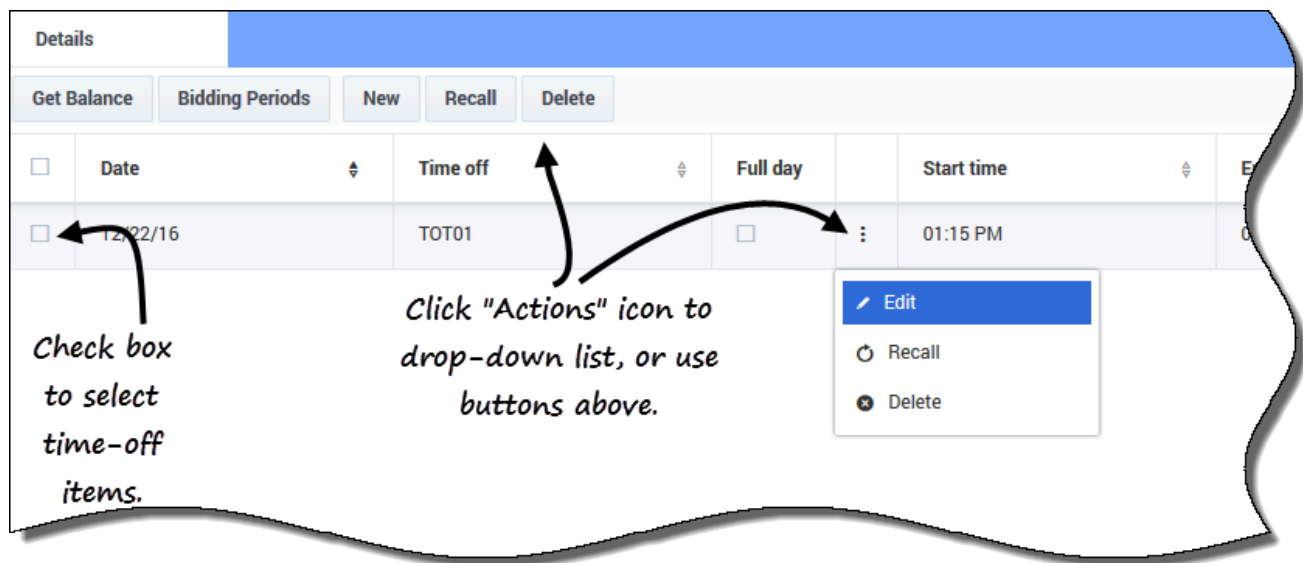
Details

Get Balance Bidding Periods New Recall Delete

| | Date | Time off | Full day | | Start time | E |
|---|---|---|---|---|---|---|
| | 12/22/16 | TOT01 | | ⋮ | 01:15 PM | 0 |

Edit
Recall
Delete

Check box to select time-off items.

Click "Actions" icon to drop-down list, or use buttons above.